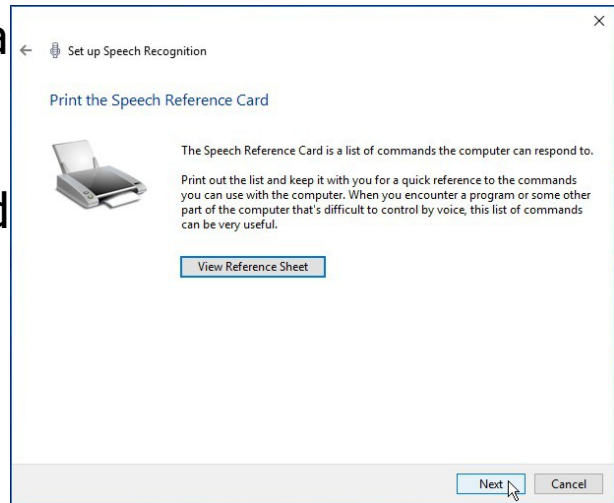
a

d

×

Set up Speech Recognition

Print the Speech Reference Card

The Speech Reference Card is a list of commands the computer can respond to.

Print out the list and keep it with you for a quick reference to the commands you can use with the computer. When you encounter a program or some other part of the computer that's difficult to control by voice, this list of commands can be very useful.

View Reference Sheet

Next

Cancel